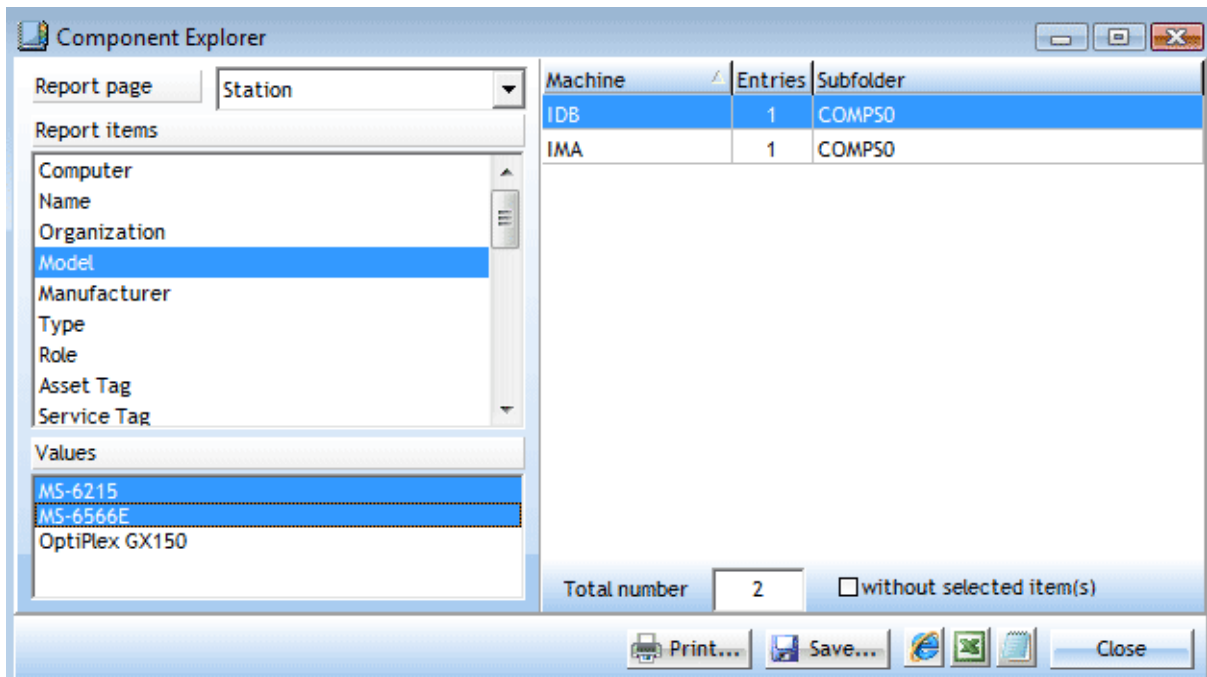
Component Explorer

Report page
Station
Report items
Computer
Name
Organization
Model
Manufacturer
Type
Role
Asset Tag
Service Tag
Values
MS-6215
MS-6566E
OptiPlex GX150

| Machine | Entries | Subfolder |
|---|---|---|
| IDB | 1 | COMPS0 |
| IMA | 1 | COMPS0 |

Total number 2
without selected item(s)

Print... Save... Close